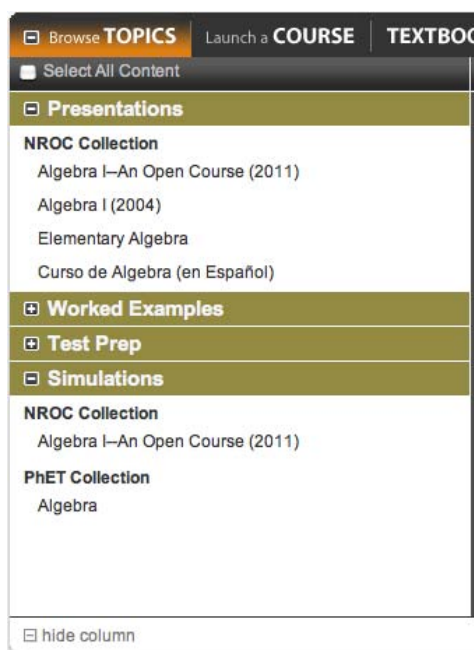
Browse TOPICS | Launch a COURSE | TEXTBO

Select All Content

Presentations

NROC Collection

Algebra I–An Open Course (2011)

Algebra I (2004)

Elementary Algebra

Curso de Algebra (en Español)

Worked Examples

Test Prep

Simulations

NROC Collection

Algebra I–An Open Course (2011)

PhET Collection

Algebra

hide column